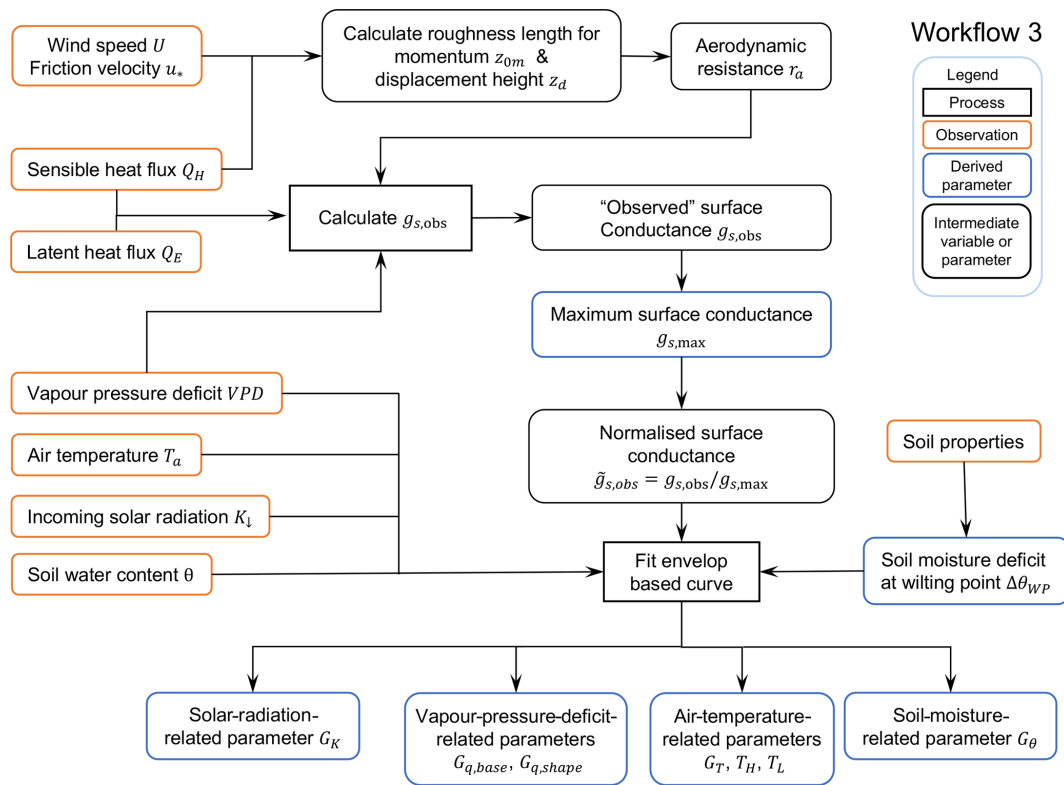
Workflow 3

Legend
Process
Observation
Derived parameter
Intermediate variable or parameter

Wind speed $U$
Friction velocity $u_*$

Calculate roughness length for momentum $z_{0m}$ & displacement height $z_d$

Aerodynamic resistance $r_a$

Sensible heat flux $Q_H$

Calculate $g_{s,\mathrm{obs}}$

"Observed" surface Conductance $g_{s,\mathrm{obs}}$

Latent heat flux $Q_E$

Maximum surface conductance $g_{s,\max}$

Vapour pressure deficit $VPD$

Normalised surface conductance $\tilde{g}_{s,obs} = g_{s,\mathrm{obs}}/g_{s,\max}$

Soil properties

Air temperature $T_a$

Incoming solar radiation $K_{\downarrow}$

Soil water content θ

Fit envelop based curve

Soil moisture deficit at wilting point $\Delta\theta_{WP}$

Solar-radiation-related parameter $G_K$

Vapour-pressure-deficit-related parameters $G_{q,base}$, $G_{q,shape}$

Air-temperature-related parameters $G_T$, $T_H$, $T_L$

Soil-moisture-related parameter $G_\theta$